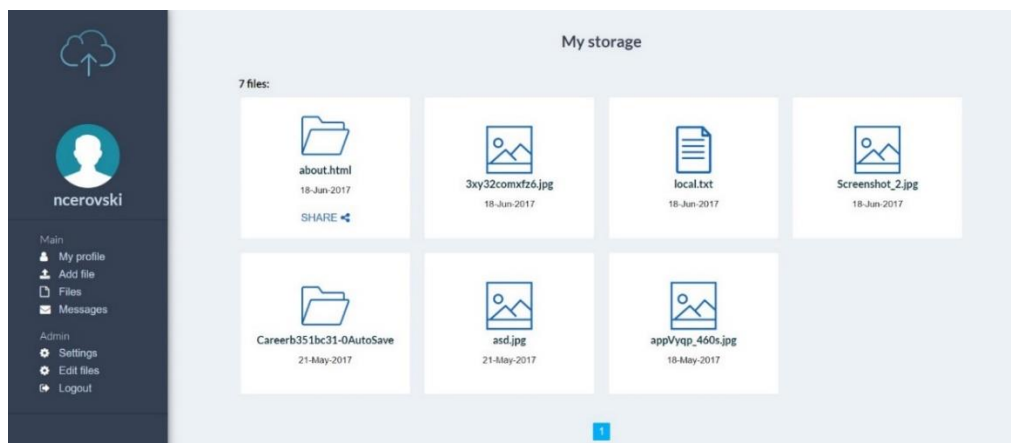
ncerovski

Main
My profile
Add file
Files
Messages

Admin
Settings
Edit files
Logout

My storage

7 files:

about.html
18-Jun-2017
SHARE

3xy32comxfz6.jpg
18-Jun-2017

local.txt
18-Jun-2017

Screenshot_2.jpg
18-Jun-2017

Careerb351bc31-0AutoSave
21-May-2017

asd.jpg
21-May-2017

appVyqp_460s.jpg
18-May-2017

1